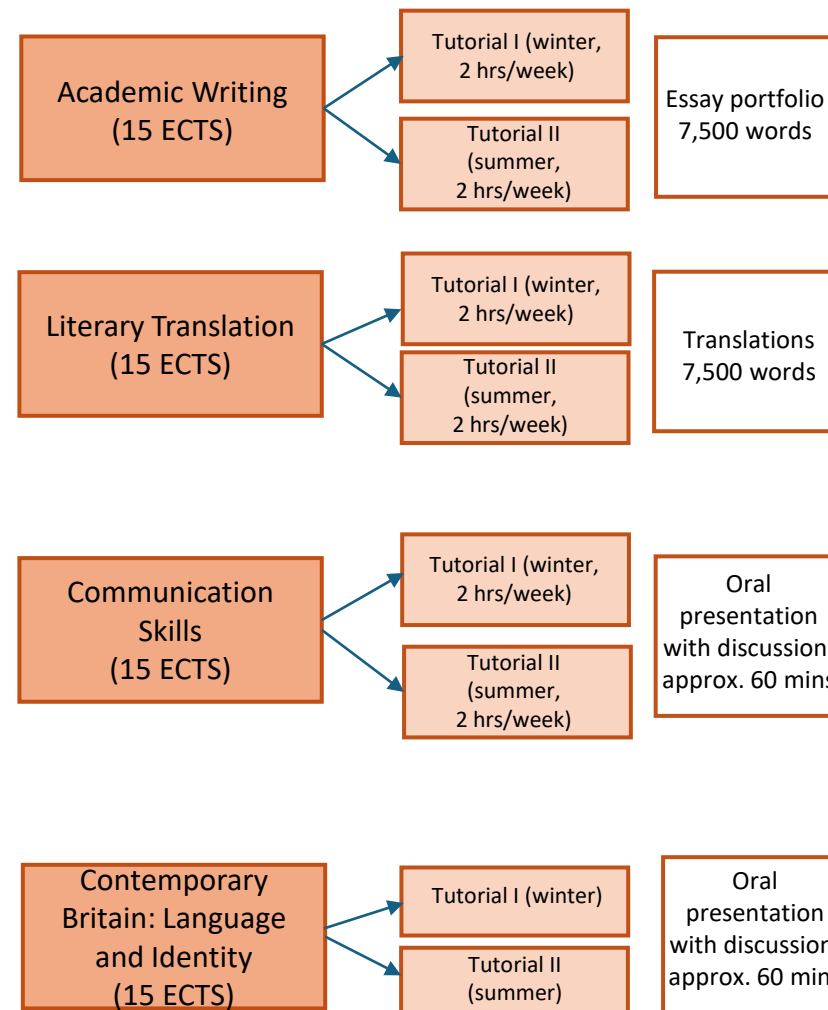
Academic Writing (15 ECTS)

Tutorial I (winter, 2 hrs/week)

Tutorial II (summer, 2 hrs/week)

Essay portfolio 7,500 words

Literary Translation (15 ECTS)

Tutorial I (winter, 2 hrs/week)

Tutorial II (summer, 2 hrs/week)

Translations 7,500 words

Communication Skills (15 ECTS)

Tutorial I (winter, 2 hrs/week)

Tutorial II (summer, 2 hrs/week)

Oral presentation with discussion approx. 60 min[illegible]

Contemporary Britain: Language and Identity (15 ECTS)

Tutorial I (winter)

Tutorial II (summer)

Oral presentation with discussion approx. 60 min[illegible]